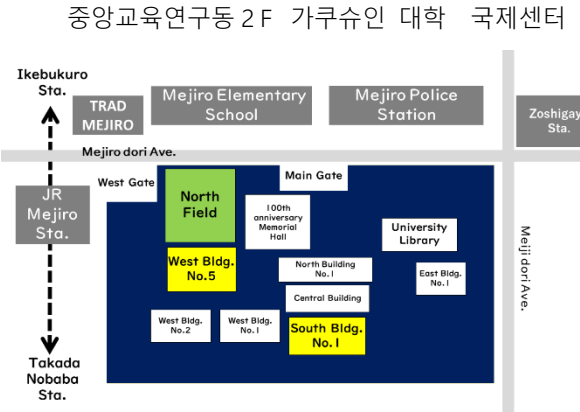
중앙교육연구동 2F 가쿠슈인 대학 국제센터

Ikebukuro Sta.

TRAD MEJIRO

Mejiro Elementary School

Mejiro Police Station

Zoshigay Sta.

Mejiro dori Ave.

JR Mejiro Sta.

West Gate

North Field

Main Gate

100th anniversary Memorial Hall

University Library

West Bldg. No.5

North Building No.1

East Bldg. No.1

Central Building

West Bldg. No.2

West Bldg. No.1

South Bldg. No.1

Meiji dori Ave.

Takada Nobaba Sta.